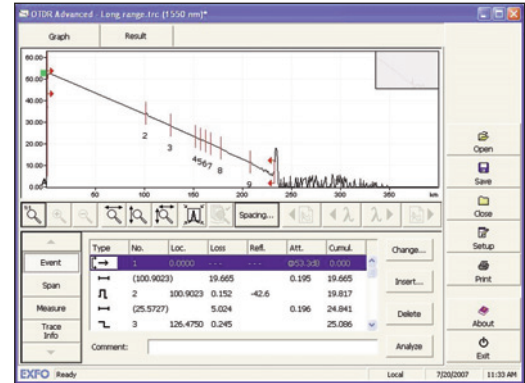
OTDR Advanced - Long range.trc (1550 nm)*

Graph | Result

60.00
50.00
40.00
30.00
20.00
10.00
0.00

50 100 150 200 250 300 350 km

2 3 4 5 6 7 8 9

Spacing...

Event
Span
Measure
Trace Info

| Type | No. | Loc. | Loss | Refl. | Att. | Cumul. |
|---|---|---|---|---|---|---|
|  | 1 | 0.0000 | --- | --- | @53.3dB | 0.000 |
|  | (100.9023) |  | 19.665 |  | 0.195 | 19.665 |
|  | 2 | 100.9023 | 0.152 | -42.6 |  | 19.817 |
|  | (25.5727) |  | 5.024 |  | 0.196 | 24.841 |
|  | 3 | 126.4750 | 0.245 |  |  | 25.086 |

Change...
Insert...
Delete
Analyze

Comment:

Open
Save
Close
Setup
Print
About
Exit

EXFO Ready    Local    7/20/2007    11:33 AM